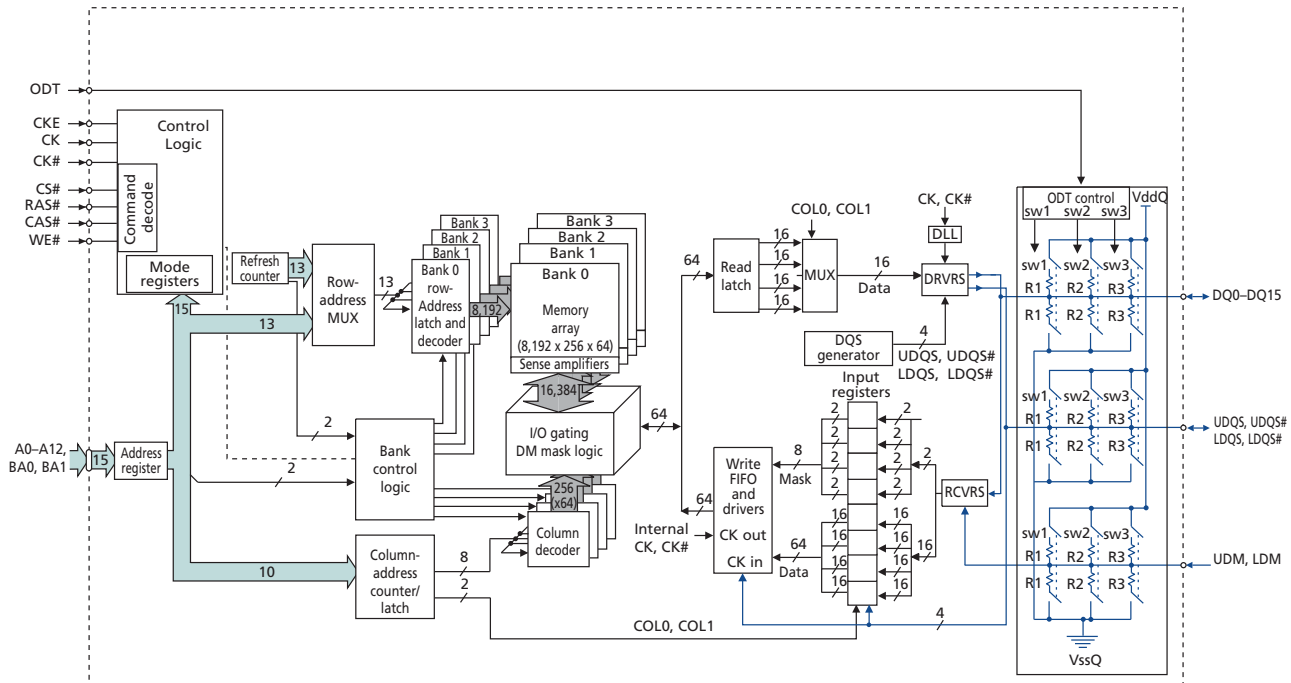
ODT
CKE
CK
CK#
CS#
RAS#
CAS#
WE#
Control Logic
Command decode
Mode registers
Refresh counter
13
Row-address MUX
13
Bank 3
Bank 2
Bank 1
Bank 0 row-Address latch and decoder
8,192
Bank 3
Bank 2
Bank 1
Bank 0
Memory array (8,192 x 256 x 64)
Sense amplifiers
16,384
I/O gating DM mask logic
64
15
13
2
2
Bank control logic
256 (x64)
Column decoder
A0–A12, BA0, BA1
15
Address register
10
Column-address counter/ latch
8
2
2
COL0, COL1
COL0, COL1
16
16
16
16
MUX
16
Data
64
Read latch
CK, CK#
DLL
DRVRS
DQS generator
4
UDQS, UDQS#
LDQS, LDQS#
Input registers
2
2
2
2
2
2
8
Mask
Write FIFO and drivers
CK out
CK in
64
Internal CK, CK#
64
Data
16
16
16
16
16
16
16
16
RCVRS
4
ODT control
sw1 sw2 sw3
VddQ
sw1 sw2 sw3
R1 R2 R3
R1 R2 R3
DQ0–DQ15
sw1 sw2 sw3
R1 R2 R3
R1 R2 R3
UDQS, UDQS#
LDQS, LDQS#
sw1 sw2 sw3
R1 R2 R3
R1 R2 R3
UDM, LDM
VssQ